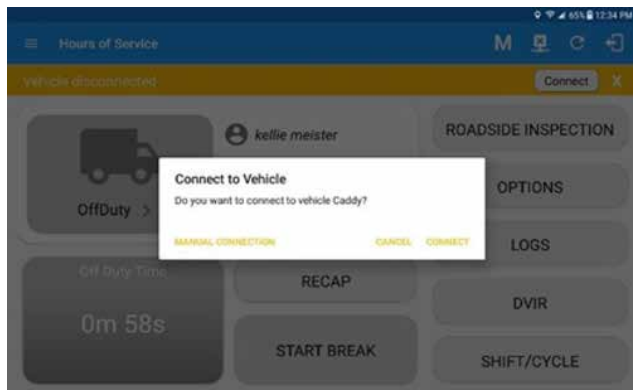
65% 12:34 PM

Hours of Service

M

Vehicle disconnected

Connect

X

kellie meister

ROADSIDE INSPECTION

OffDuty

Connect to Vehicle

Do you want to connect to vehicle Caddy?

MANUAL CONNECTION

CANCEL

CONNECT

OPTIONS

LOGS

Off Duty Time

RECAP

0m 58s

DVIR

START BREAK

SHIFT/CYCLE